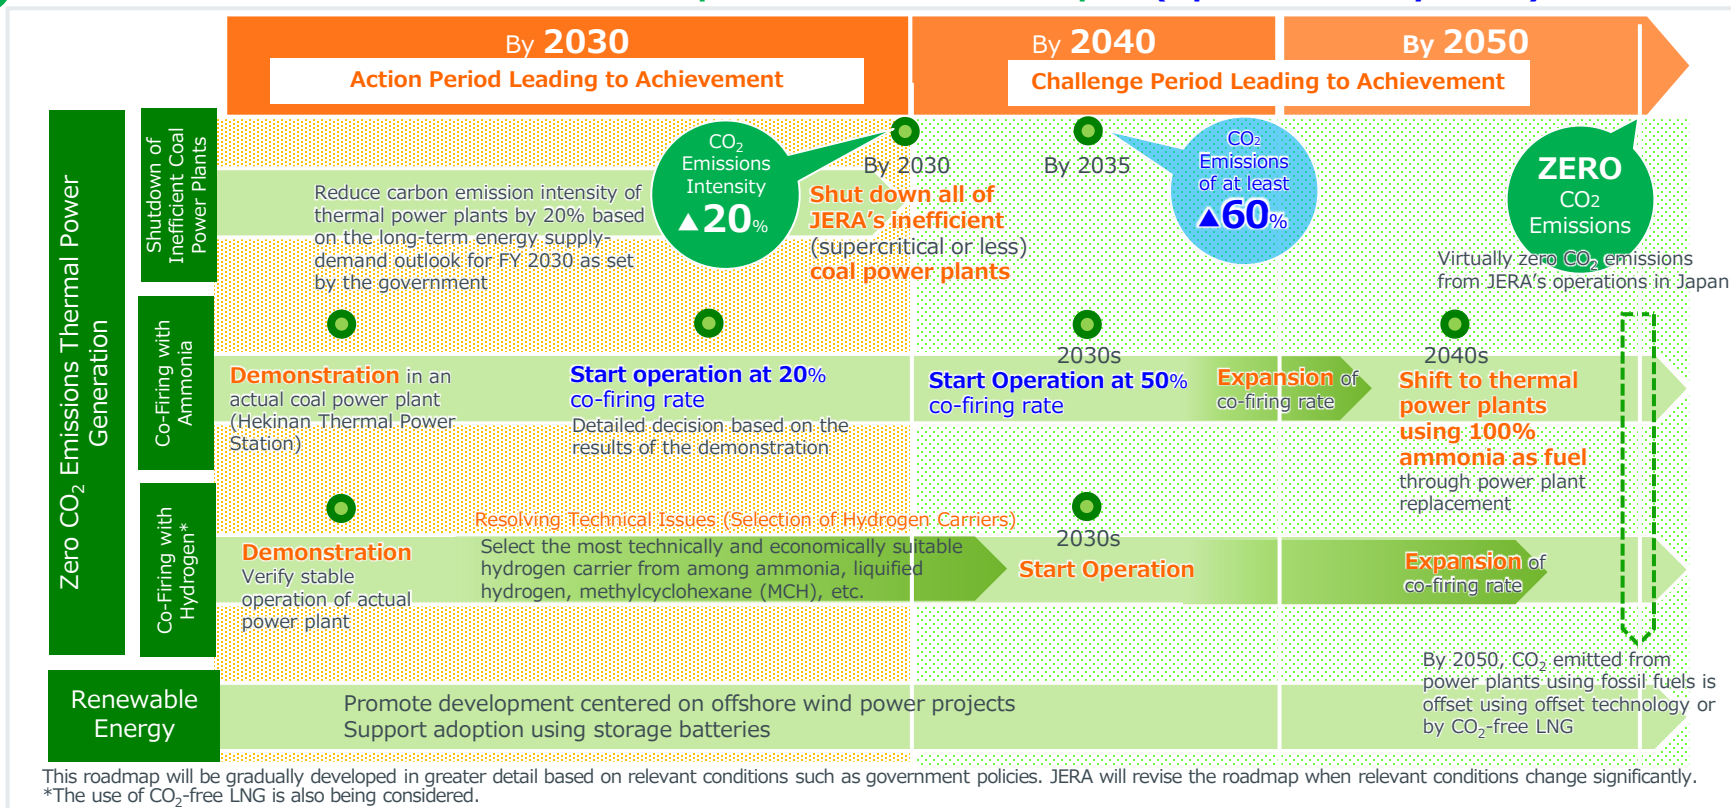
By 2030
Action Period Leading to Achievement

By 2040
Challenge Period Leading to Achievement

By 2050

Zero $CO_2$ Emissions Thermal Power Generation

Shutdown of Inefficient Coal Power Plants

Reduce carbon emission intensity of thermal power plants by 20% based on the long-term energy supply-demand outlook for FY 2030 as set by the government

$CO_2$ Emissions Intensity ▲20%

By 2030
Shut down all of JERA's inefficient (supercritical or less) coal power plants

By 2035

$CO_2$ Emissions of at least ▲60%

ZERO $CO_2$ Emissions

Virtually zero $CO_2$ emissions from JERA's operations in Japan

Co-Firing with Ammonia

Demonstration in an actual coal power plant (Hekinan Thermal Power Station)

Start operation at 20% co-firing rate
Detailed decision based on the results of the demonstration

2030s
Start Operation at 50% co-firing rate

Expansion of co-firing rate

2040s
Shift to thermal power plants using 100% ammonia as fuel through power plant replacement

Co-Firing with Hydrogen*

Demonstration
Verify stable operation of actual power plant

Resolving Technical Issues (Selection of Hydrogen Carriers)
Select the most technically and economically suitable hydrogen carrier from among ammonia, liquified hydrogen, methylcyclohexane (MCH), etc.

2030s
Start Operation

Expansion of co-firing rate

By 2050, $CO_2$ emitted from power plants using fossil fuels is offset using offset technology or by $CO_2$-free LNG

Renewable Energy

Promote development centered on offshore wind power projects
Support adoption using storage batteries

This roadmap will be gradually developed in greater detail based on relevant conditions such as government policies. JERA will revise the roadmap when relevant conditions change significantly.
*The use of $CO_2$-free LNG is also being considered.